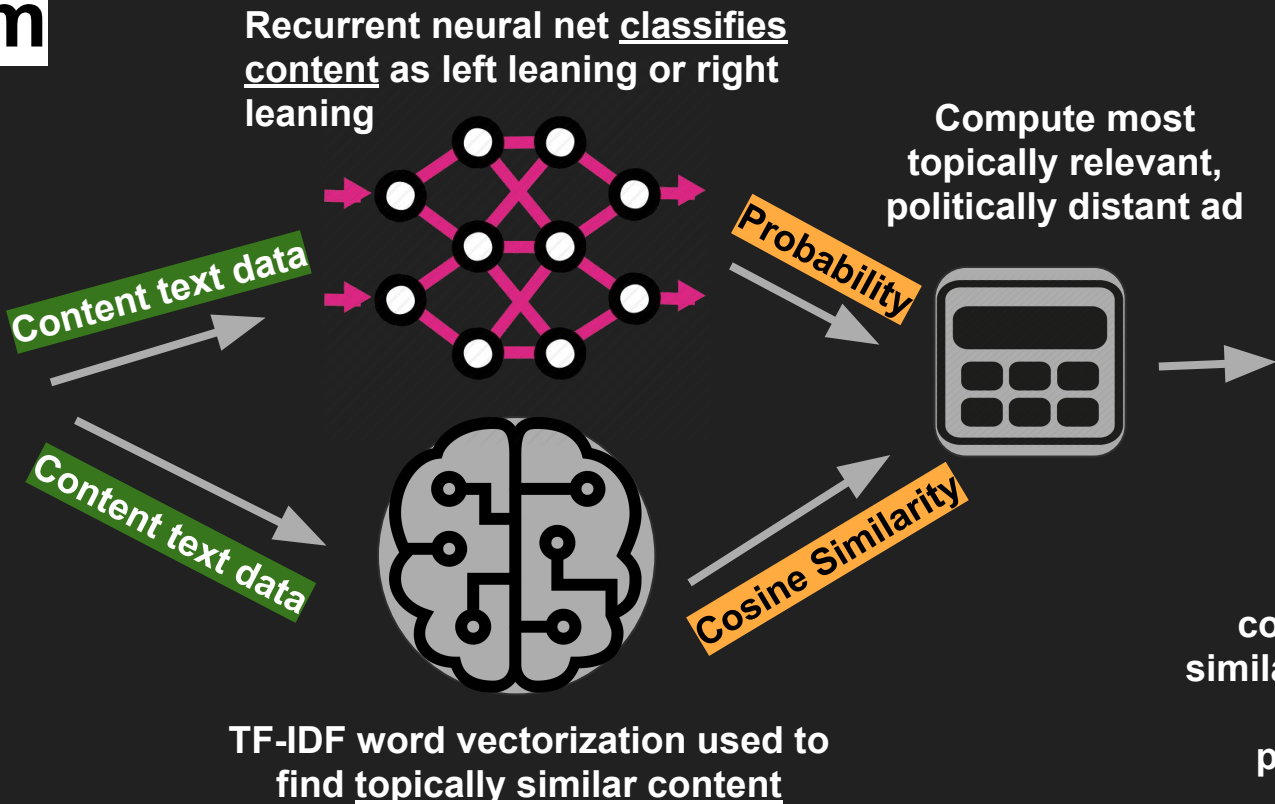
m

Recurrent neural net classifies content as left leaning or right leaning

Compute most topically relevant, politically distant ad

Content text data

Probability

Content text data

Cosine Similarity

co

simila

p

TF-IDF word vectorization used to find topically similar content